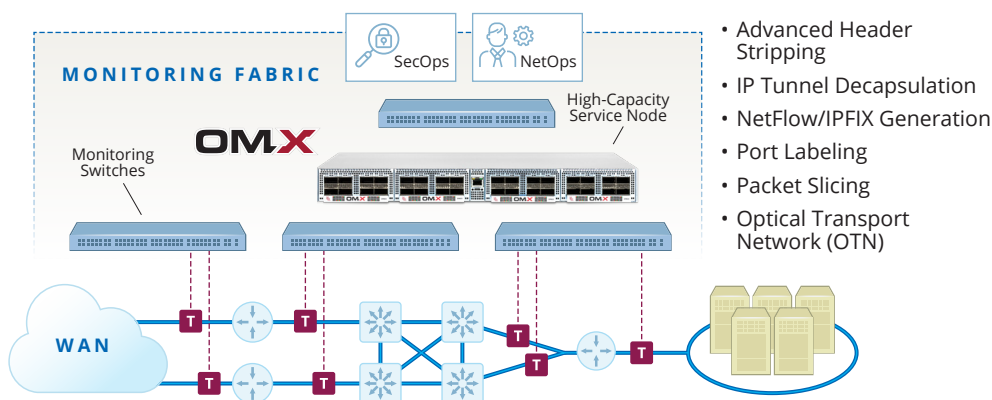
MONITORING FABRIC

SecOps

NetOps

High-Capacity Service Node

OMX

Monitoring Switches

WAN

T

T

T

T

T

T

T

- Advanced Header Stripping
- IP Tunnel Decapsulation
- NetFlow/IPFIX Generation
- Port Labeling
- Packet Slicing
- Optical Transport Network (OTN)